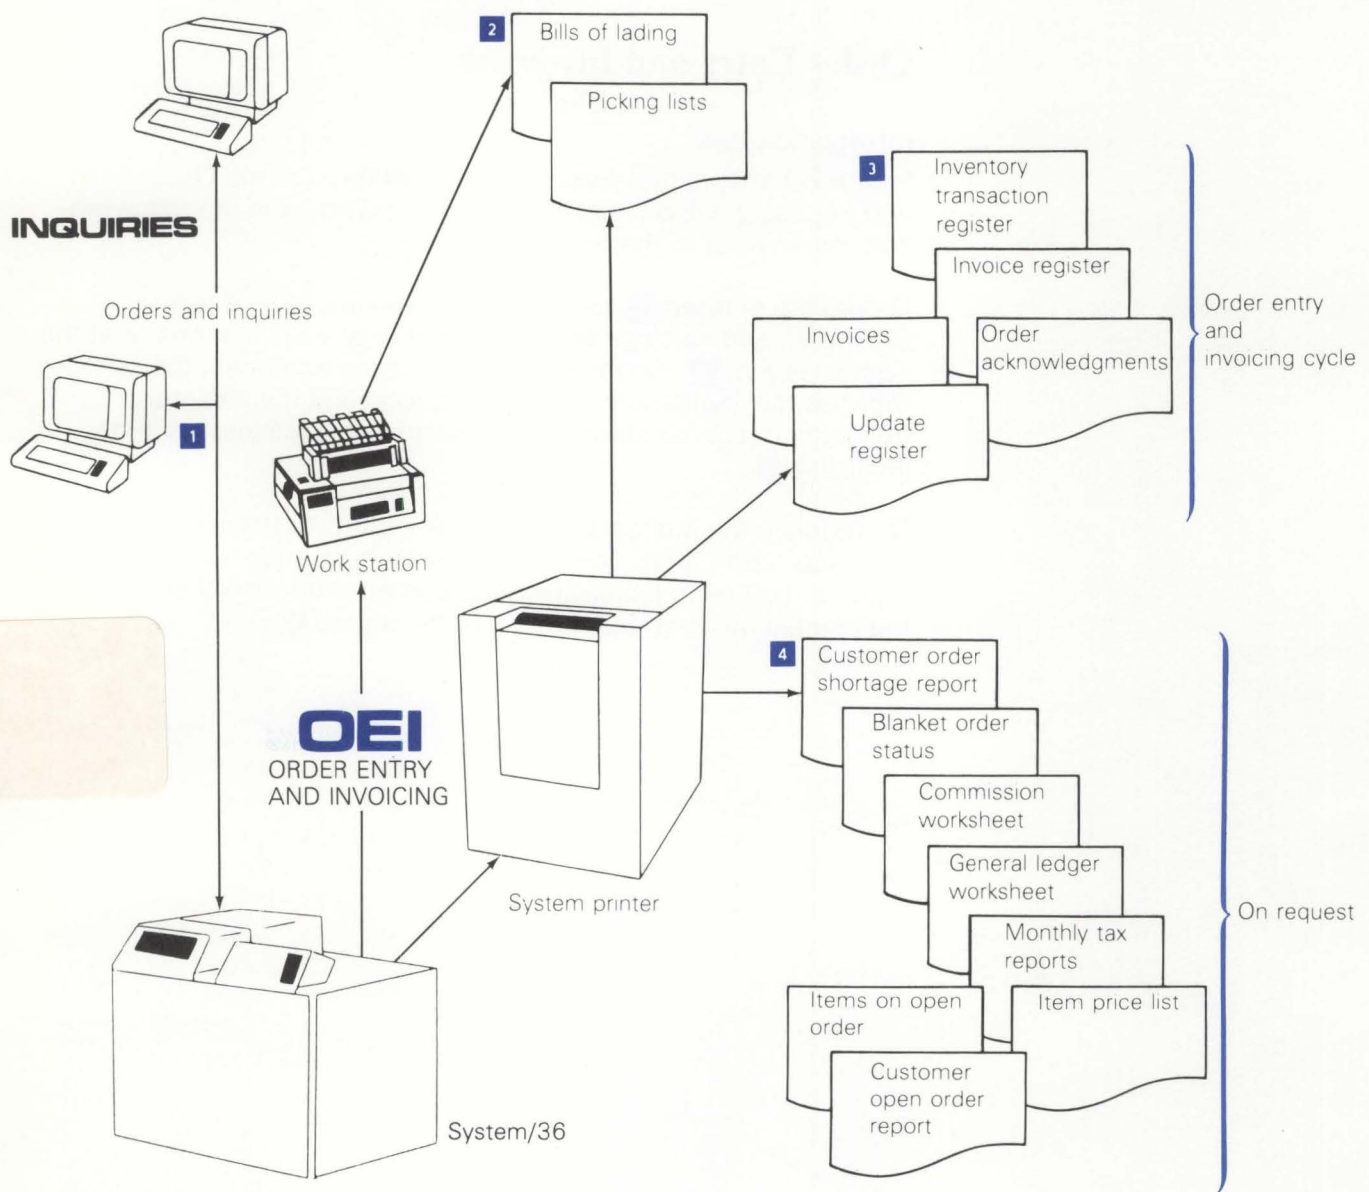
2 Bills of lading

Picking lists

INQUIRIES

Orders and inquiries

1

Work station

3 Inventory transaction register

Invoice register

Invoices

Order acknowledgments

Update register

Order entry and invoicing cycle

OEI
ORDER ENTRY AND INVOICING

System printer

4 Customer order shortage report

Blanket order status

Commission worksheet

General ledger worksheet

Monthly tax reports

Items on open order

Item price list

Customer open order report

On request

System/36